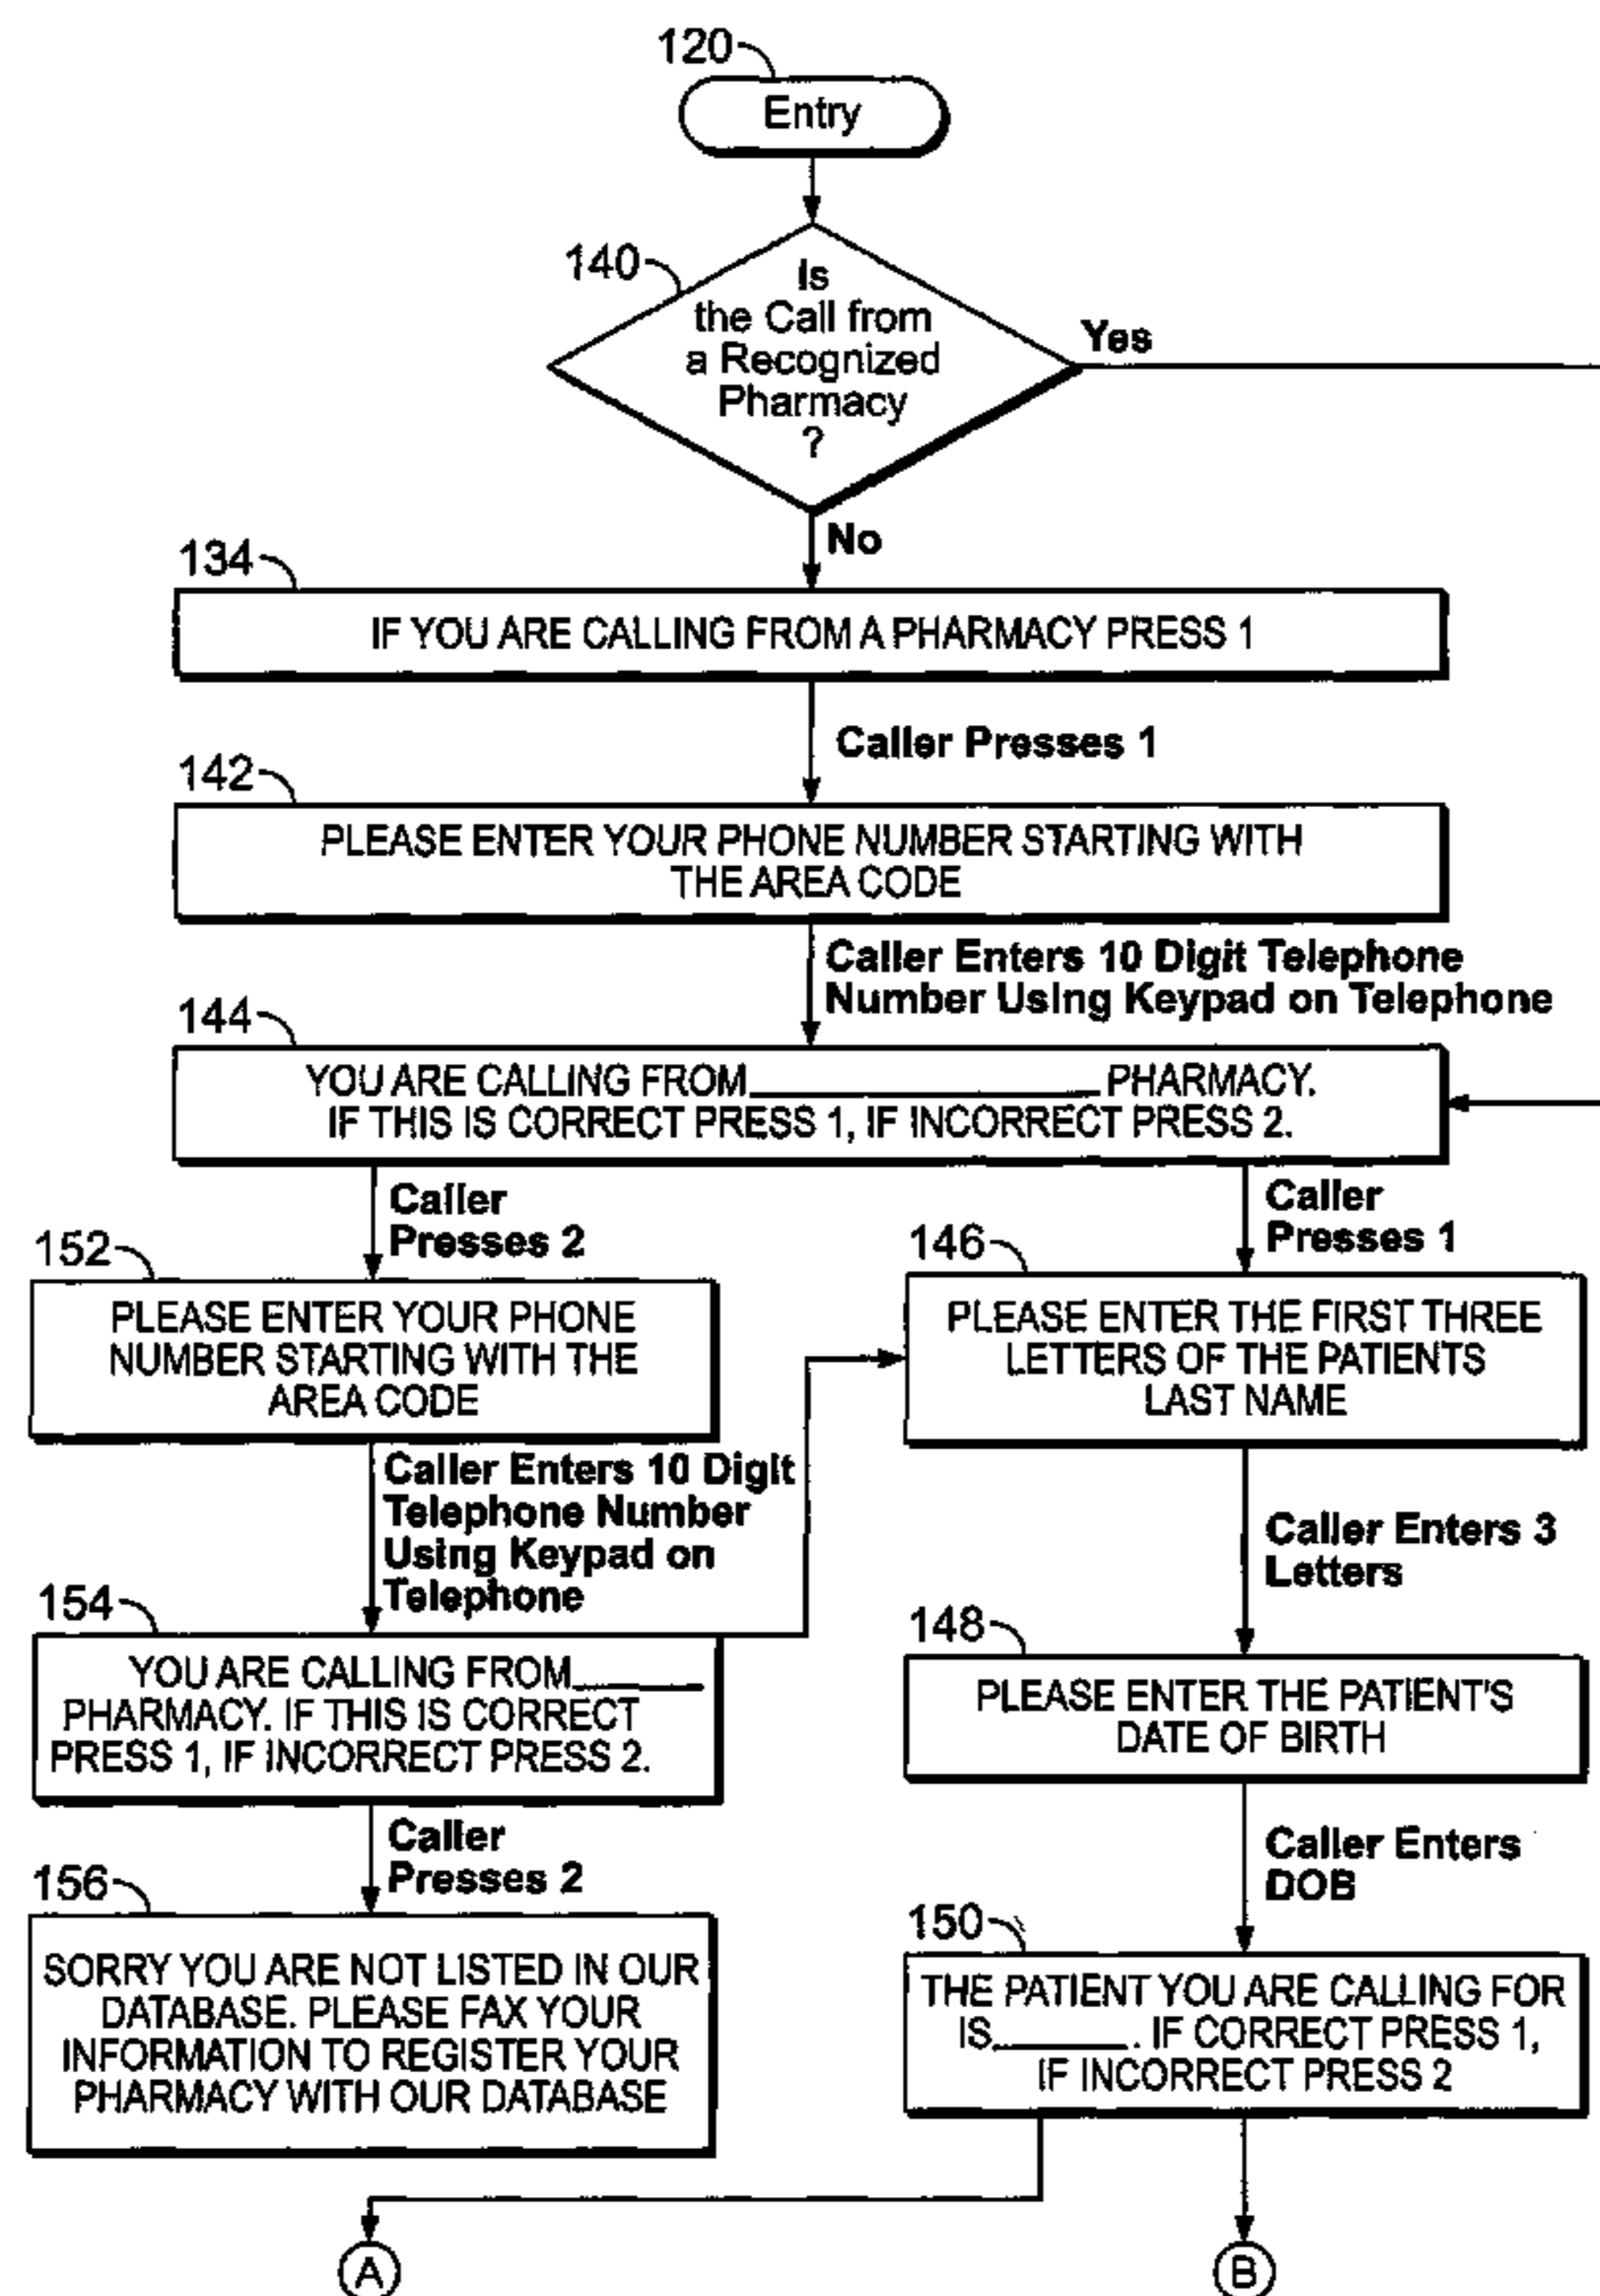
120

Entry

140

Is the Call from a Recognized Pharmacy ?

Yes

No

134

IF YOU ARE CALLING FROM A PHARMACY PRESS 1

Caller Presses 1

142

PLEASE ENTER YOUR PHONE NUMBER STARTING WITH THE AREA CODE

Caller Enters 10 Digit Telephone Number Using Keypad on Telephone

144

YOU ARE CALLING FROM ________________ PHARMACY. IF THIS IS CORRECT PRESS 1, IF INCORRECT PRESS 2.

Caller Presses 2

Caller Presses 1

152

PLEASE ENTER YOUR PHONE NUMBER STARTING WITH THE AREA CODE

146

PLEASE ENTER THE FIRST THREE LETTERS OF THE PATIENTS LAST NAME

Caller Enters 10 Digit Telephone Number Using Keypad on Telephone

Caller Enters 3 Letters

154

YOU ARE CALLING FROM ________ PHARMACY. IF THIS IS CORRECT PRESS 1, IF INCORRECT PRESS 2.

148

PLEASE ENTER THE PATIENT'S DATE OF BIRTH

Caller Presses 2

Caller Enters DOB

156

SORRY YOU ARE NOT LISTED IN OUR DATABASE. PLEASE FAX YOUR INFORMATION TO REGISTER YOUR PHARMACY WITH OUR DATABASE

150

THE PATIENT YOU ARE CALLING FOR IS ________. IF CORRECT PRESS 1, IF INCORRECT PRESS 2

A

B